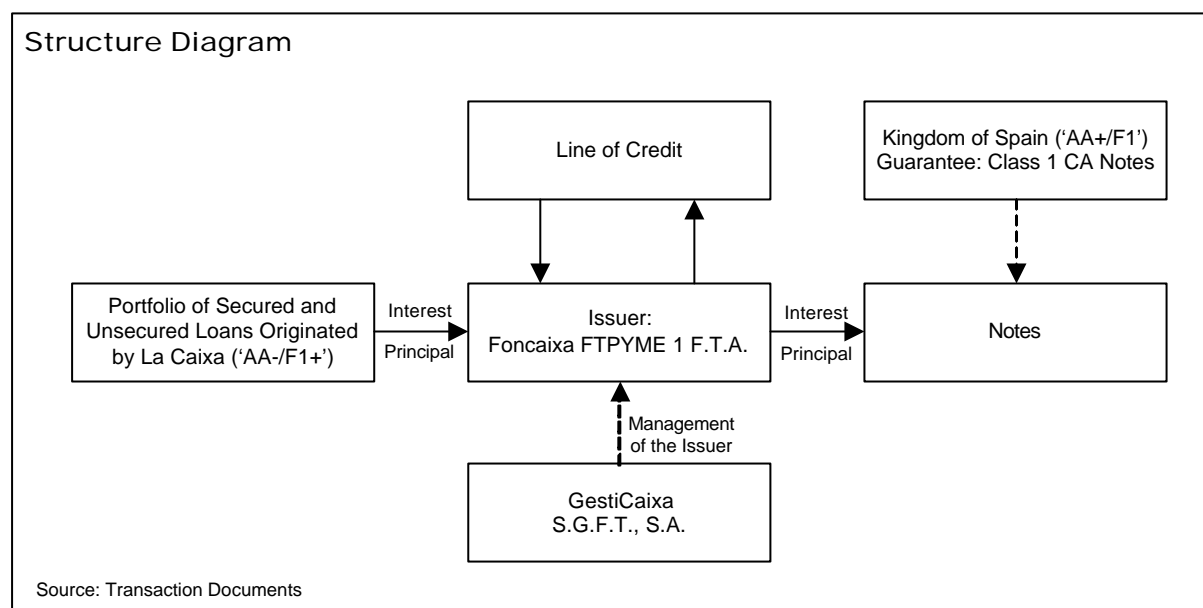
Structure Diagram

Line of Credit

Kingdom of Spain ('AA+/F1')
Guarantee: Class 1 CA Notes

Portfolio of Secured and Unsecured Loans Originated by La Caixa ('AA-/F1+')

Interest

Principal

Issuer:
Foncaixa FTPYME 1 F.T.A.

Interest

Principal

Notes

Management of the Issuer

GestiCaixa
S.G.F.T., S.A.

Source: Transaction Documents